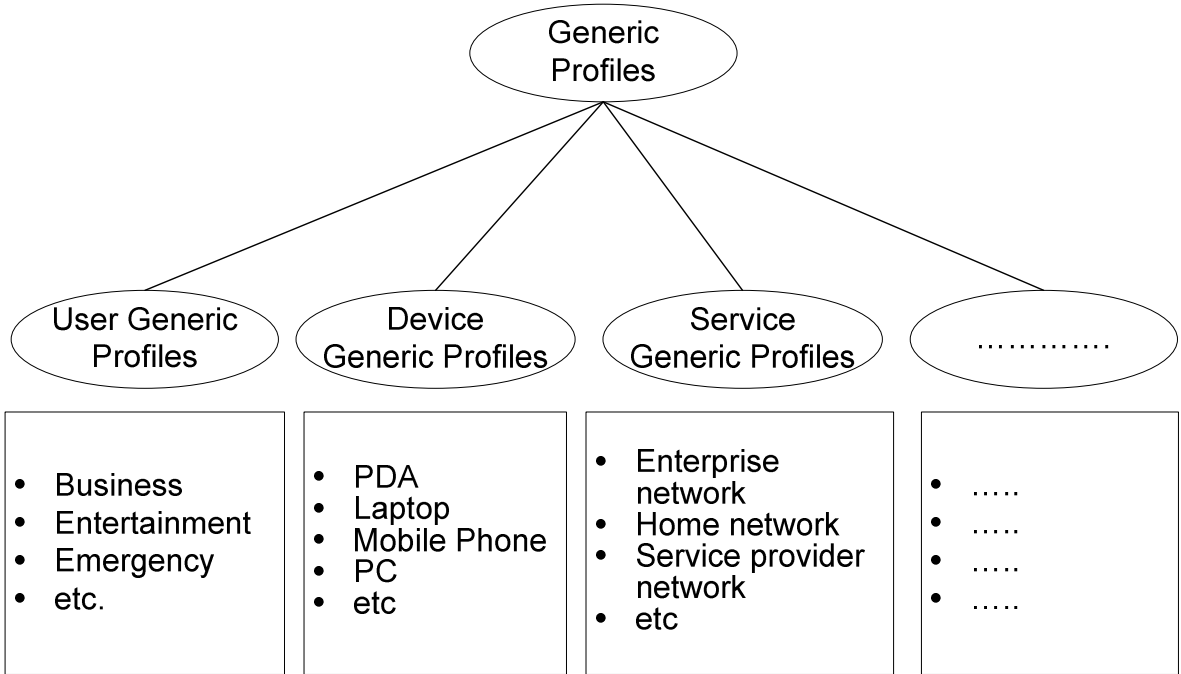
Generic Profiles

User Generic Profiles

Device Generic Profiles

Service Generic Profiles

………….

- Business
- Entertainment
- Emergency
- etc.

- PDA
- Laptop
- Mobile Phone
- PC
- etc

- Enterprise network
- Home network
- Service provider network
- etc

- …..
- …..
- …..
- …..